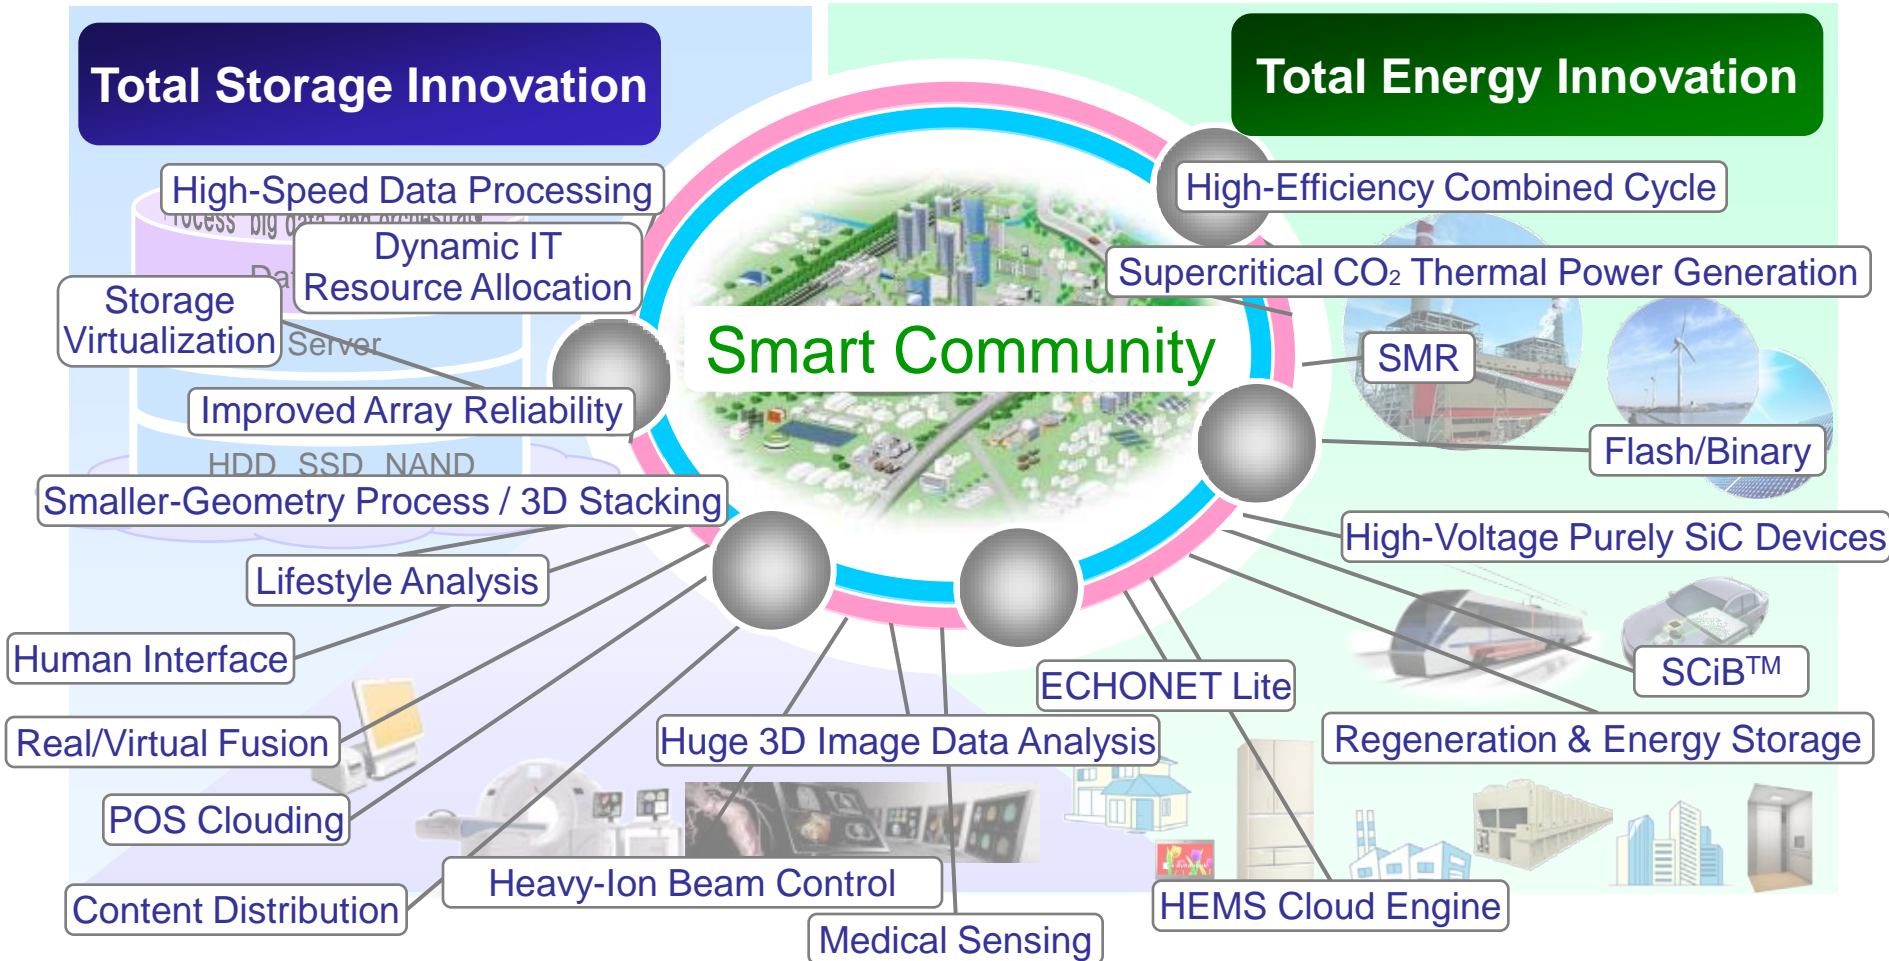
Total Storage Innovation

Total Energy Innovation

High-Speed Data Processing

Process big data and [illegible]

Dynamic IT Resource Allocation

Da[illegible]

Storage Virtualization

Server

Improved Array Reliability

HDD SSD NAND

Smaller-Geometry Process / 3D Stacking

Lifestyle Analysis

Human Interface

Real/Virtual Fusion

POS Clouding

Content Distribution

Heavy-Ion Beam Control

Medical Sensing

Huge 3D Image Data Analysis

Smart Community

High-Efficiency Combined Cycle

Supercritical $CO_2$ Thermal Power Generation

SMR

Flash/Binary

High-Voltage Purely SiC Devices

SCiB$^{TM}$

Regeneration & Energy Storage

ECHONET Lite

HEMS Cloud Engine